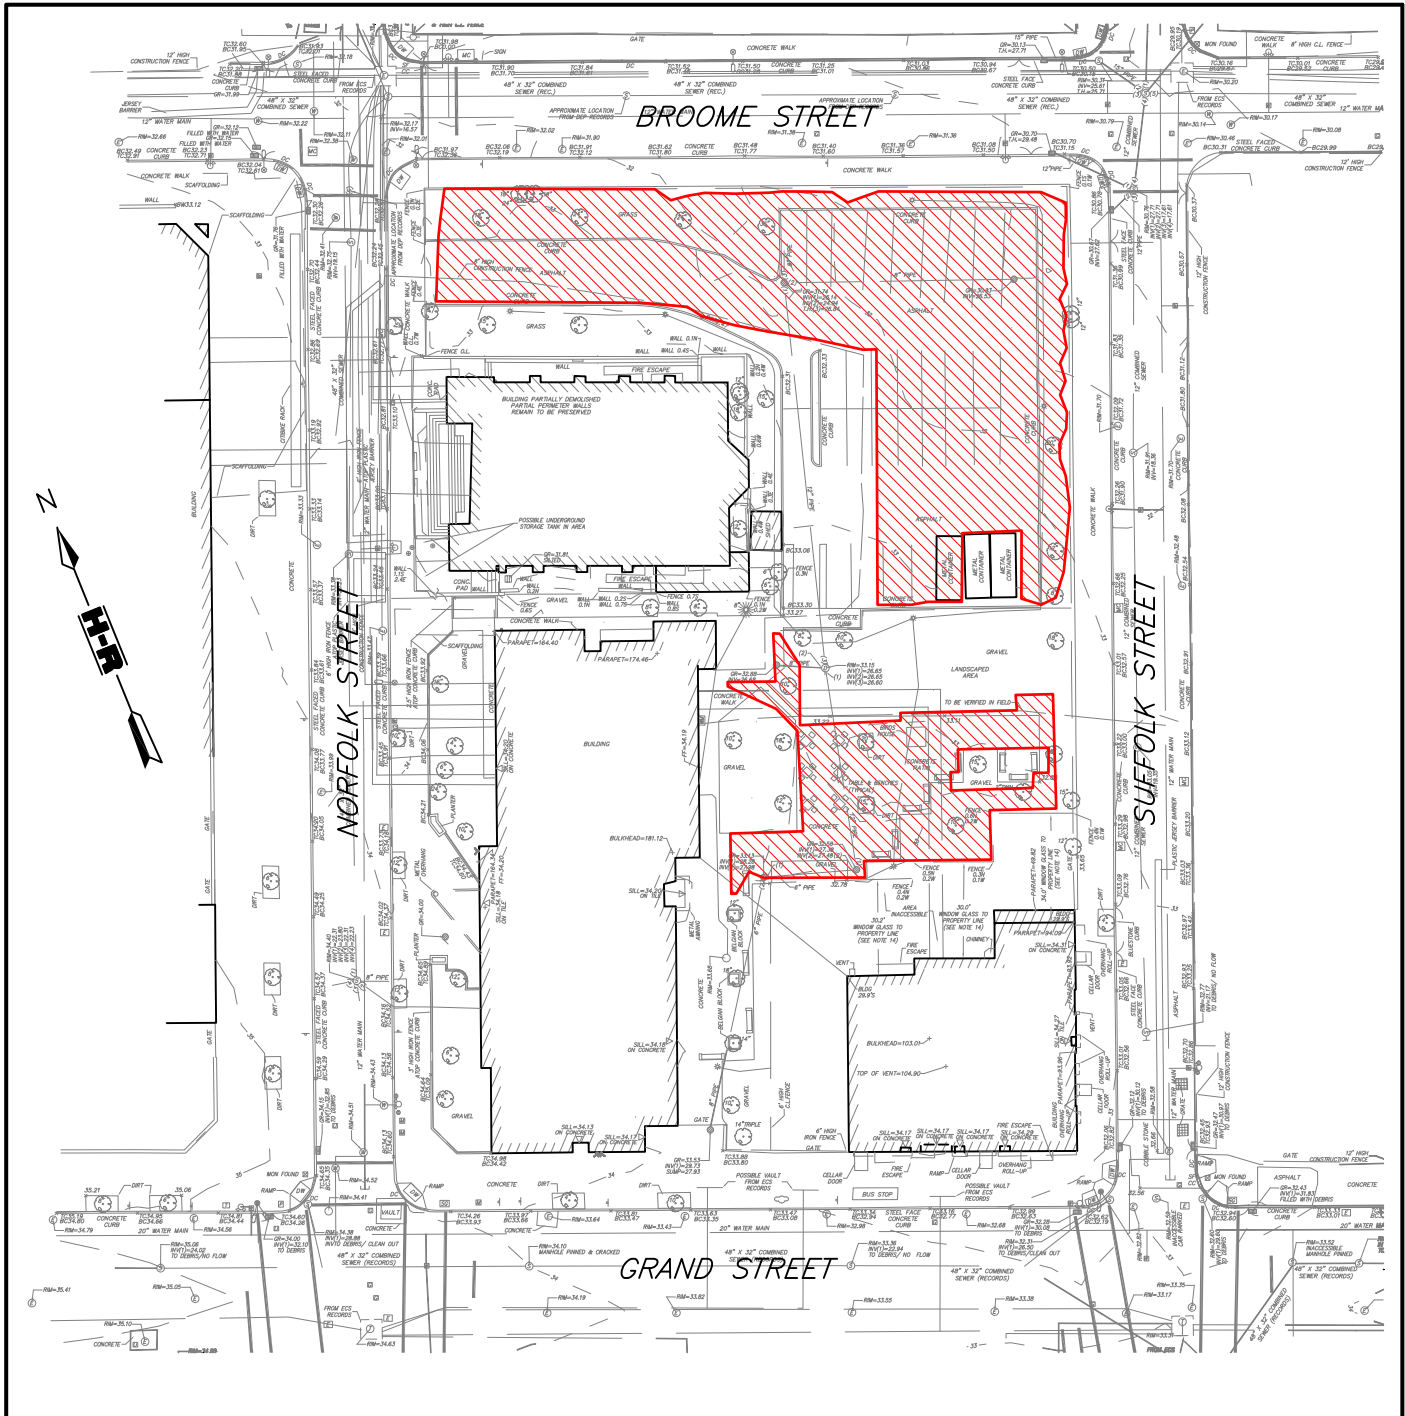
BROOME STREET

NORFOLK STREET

SUFFOLK STREET

GRAND STREET

N

H-R

BUILDING PARTIALLY DEMOLISHED PARTIAL PERIMETER WALLS REMAIN TO BE PRESERVED

POSSIBLE UNDERGROUND STORAGE TANK IN AREA

BUILDING

BULKHEAD=181.12

PARAPET=164.40

PARAPET=174.46

BULKHEAD=103.01

TOP OF VENT=104.90

LANDSCAPED AREA

GRAVEL

ASPHALT

GRASS

CONCRETE WALK

METAL CONTAINER

METAL CONTAINER

TO BE VERIFIED IN FIELD

48" X 32" COMBINED SEWER (REC.)

48" X 32" COMBINED SEWER (RECORDS)

20" WATER MAIN

12" WATER MAIN

CONCRETE CURB

STEEL FACED CONCRETE CURB

6' HIGH IRON FENCE

SCAFFOLDING

FIRE ESCAPE

CELLAR DOOR

BUS STOP

RIM=33.15

RIM=32.02

RIM=31.90

RIM=33.62

RIM=33.55

RIM=33.38

RIM=35.05

RIM=35.41

RIM=34.19

RIM=34.63